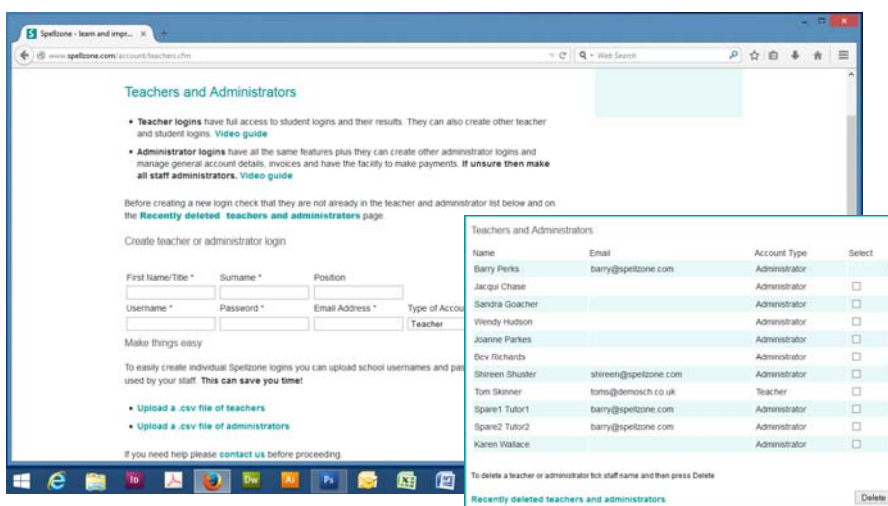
Spellzone - learn and impr... +

www.spellzone.com/account/teachers.cfm

Web Search

Teachers and Administrators

• **Teacher logins** have full access to student logins and their results. They can also create other teacher and student logins. Video guide

• **Administrator logins** have all the same features plus they can create other administrator logins and manage general account details, invoices and have the facility to make payments. **If unsure then make all staff administrators.** Video guide

Before creating a new login check that they are not already in the teacher and administrator list below and on the **Recently deleted teachers and administrators** page.

Create teacher or administrator login

First Name/Title * Surname * Position

Username * Password * Email Address * Type of Accou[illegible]

Teacher

Make things easy

To easily create individual Spellzone logins you can upload school usernames and pa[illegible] used by your staff. **This can save you time!**

• Upload a .csv file of teachers

• Upload a .csv file of administrators

If you need help please contact us before proceeding.

Teachers and Administrators

| Name | Email | Account Type | Select |
|---|---|---|---|
| Barry Perks | barry@spellzone.com | Administrator | |
| Jacqui Chase | | Administrator | ☐ |
| Sandra Goacher | | Administrator | ☐ |
| Wendy Hudson | | Administrator | ☐ |
| Joanne Parkes | | Administrator | ☐ |
| Bev Richards | | Administrator | ☐ |
| Shireen Shuster | shireen@spellzone.com | Administrator | ☐ |
| Tom Skinner | toms@demosch.co.uk | Teacher | ☐ |
| Spare1 Tutor1 | barry@spellzone.com | Administrator | ☐ |
| Spare2 Tutor2 | barry@spellzone.com | Administrator | ☐ |
| Karen Wallace | | Administrator | ☐ |

To delete a teacher or administrator tick staff name and then press Delete

Recently deleted teachers and administrators

Delete